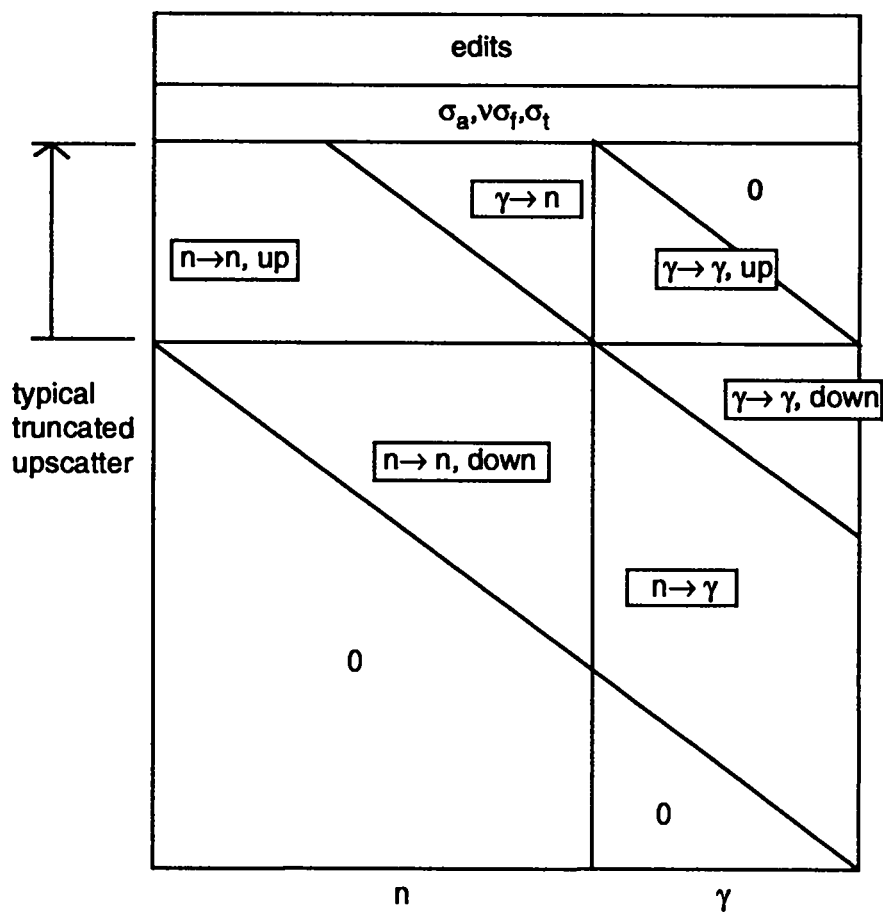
edits

$\sigma_a, \nu\sigma_f, \sigma_t$

$\gamma \rightarrow n$

0

$n \rightarrow n$, up

$\gamma \rightarrow \gamma$, up

typical truncated upscatter

$\gamma \rightarrow \gamma$, down

$n \rightarrow n$, down

$n \rightarrow \gamma$

0

0

n

$\gamma$